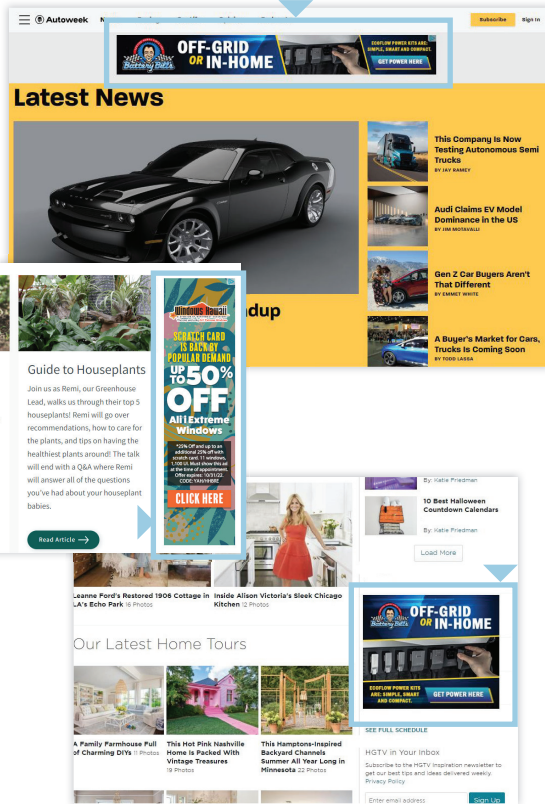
Autoweek

Subscribe Sign In

Battery Bill's OFF-GRID OR IN-HOME
ECOFLOW POWER KITS ARE: SIMPLE, SMART AND COMPACT.
GET POWER HERE

Latest News

This Company Is Now Testing Autonomous Semi Trucks
BY JAY RAMEY

Audi Claims EV Model Dominance in the US
BY JIM MOTAVALLI

Gen Z Car Buyers Aren't That Different
BY EMMET WHITE

A Buyer's Market for Cars, Trucks Is Coming Soon
BY TODD LASSA

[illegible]ndup

Guide to Houseplants

Join us as Remi, our Greenhouse Lead, walks us through their top 5 houseplants! Remi will go over recommendations, care for the plants, and tips on having the healthiest plants around! The talk will end with a Q&A where Remi will answer all of the questions you've had about your houseplant babies.

Read Article

Windows Hawaii
SCRATCH CARD IS BACK BY POPULAR DEMAND
UP TO 50% OFF
All Extreme Windows
*25% Off and up to an additional 25% off with scratch card. 11 windows, 1,100 UI. Must show this ad at the time of appointment. Offer expires: 10/31/22. CODE: YAN1HERE
CLICK HERE

By: Katie Friedman

10 Best Halloween Countdown Calendars

By: Katie Friedman

Load More

Leanne Ford's Restored 1906 Cottage in LA's Echo Park 16 Photos

Inside Alison Victoria's Sleek Chicago Kitchen 12 Photos

Our Latest Home Tours

Battery Bill's OFF-GRID OR IN-HOME
ECOFLOW POWER KITS ARE: SIMPLE, SMART AND COMPACT.
GET POWER HERE

A Family Farmhouse Full of Charming DIYs 11 Photos

This Hot Pink Nashville Home Is Packed With Vintage Treasures 19 Photos

This Hamptons-Inspired Backyard Channels Summer All Year Long in Minnesota 22 Photos

SEE FULL SCHEDULE

HGTV in Your Inbox

Subscribe to the HGTV Inspiration newsletter to get our best tips and ideas delivered weekly. Privacy Policy

Enter email address

Sign Up